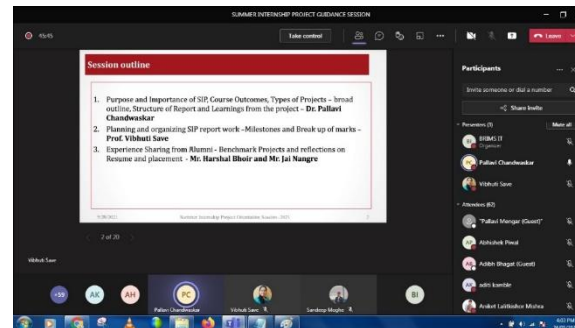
SUMMER INTERNSHIP PROJECT GUIDANCE SESSION

45:45

Take control

Leave

Session outline

1. Purpose and Importance of SIP, Course Outcomes, Types of Projects – broad outline, Structure of Report and Learnings from the project – Dr. Pallavi Chandwaskar
2. Planning and organizing SIP report work –Milestones and Break up of marks – Prof. Vibhuti Save
3. Experience Sharing from Alumni - Benchmark Projects and reflections on Resume and placement - Mr. Harshal Bhoir and Mr. Jai Nangre

Summer Internship Project Guidance Session 2021

2 of 20

Vibhuti Save

Participants

Invite someone or dial a number

Share invite

Presenters (3)

Mute all

BRIMS IT
Organizer

Pallavi Chandwaskar

Vibhuti Save

Attendees (62)

"Pallavi Mongar (Guest)"

Abhishek Piwal

Adish Bhagat (Guest)

aditi kamble

Aniket Lalitkishor Mishra

+55

AK

AH

PC

BI

Pallavi Chandwaskar

Vibhuti Save

Sandeep Moghe

6:51 PM